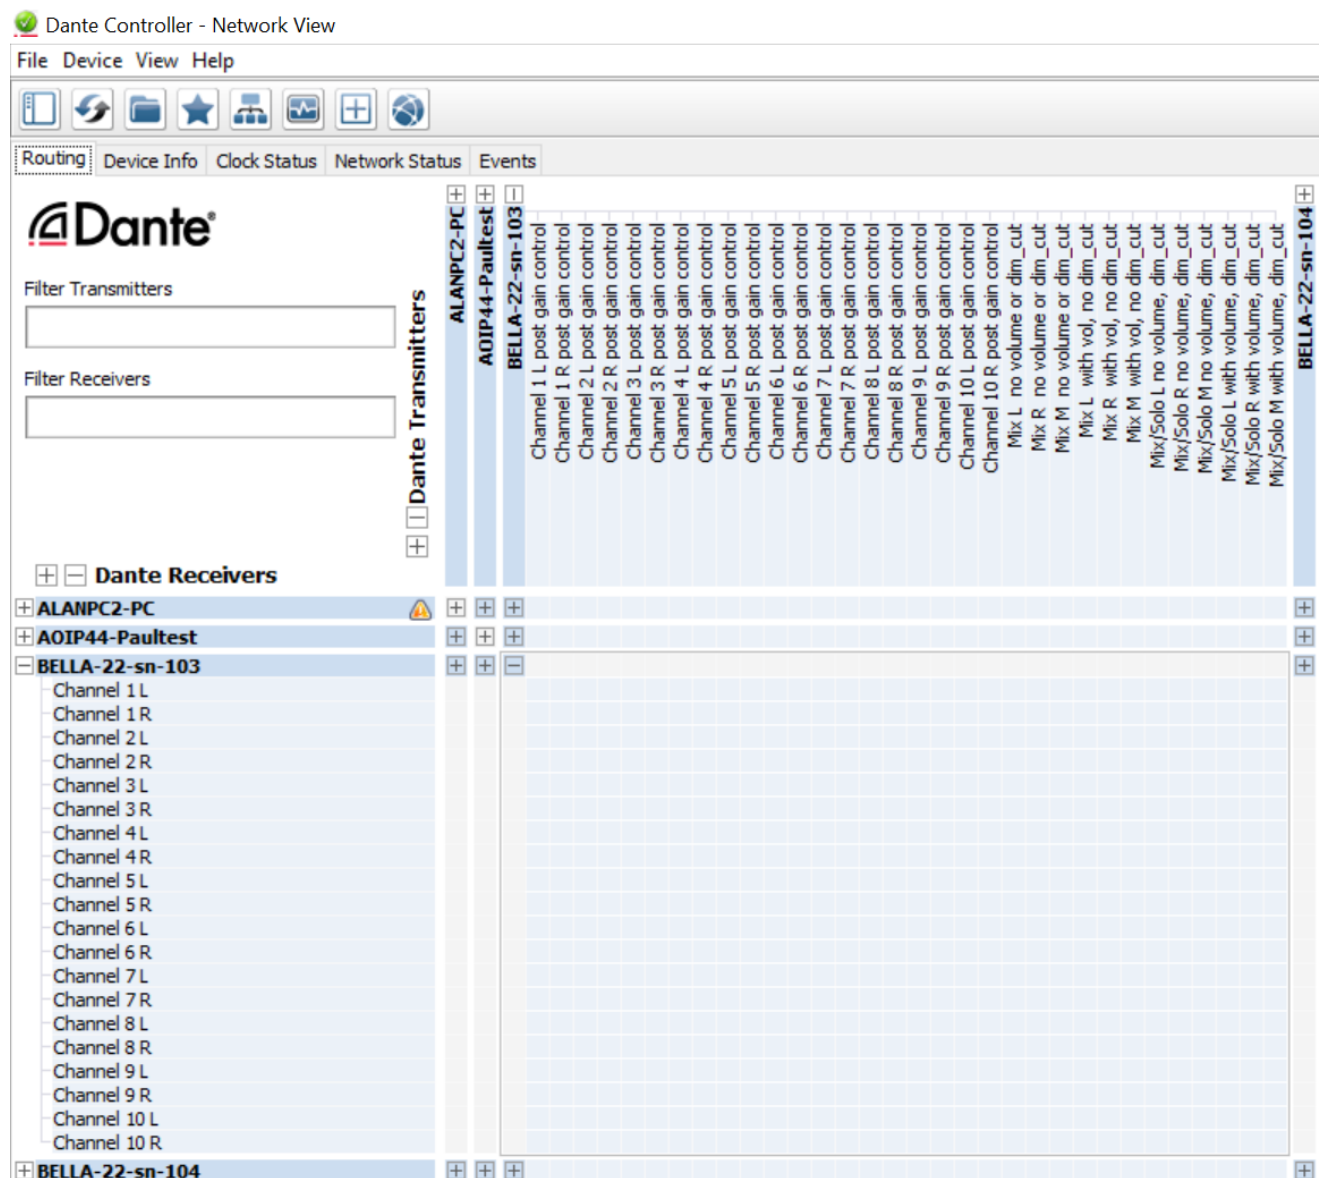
Dante Controller - Network View

File Device View Help

Routing Device Info Clock Status Network Status Events

Dante

Filter Transmitters

Filter Receivers

Dante Transmitters

ALANPC2-PC
AOIP44-Paultest
BELLA-22-sn-103
Channel 1 L post gain control
Channel 1 R post gain control
Channel 2 L post gain control
Channel 2 R post gain control
Channel 3 L post gain control
Channel 3 R post gain control
Channel 4 L post gain control
Channel 4 R post gain control
Channel 5 L post gain control
Channel 5 R post gain control
Channel 6 L post gain control
Channel 6 R post gain control
Channel 7 L post gain control
Channel 7 R post gain control
Channel 8 L post gain control
Channel 8 R post gain control
Channel 9 L post gain control
Channel 9 R post gain control
Channel 10 L post gain control
Channel 10 R post gain control
Mix L no volume or dim_cut
Mix R no volume or dim_cut
Mix M no volume or dim_cut
Mix L with vol, no dim_cut
Mix R with vol, no dim_cut
Mix M with vol, no dim_cut
Mix/Solo L no volume, dim_cut
Mix/Solo R no volume, dim_cut
Mix/Solo M no volume, dim_cut
Mix/Solo L with volume, dim_cut
Mix/Solo R with volume, dim_cut
Mix/Solo M with volume, dim_cut
BELLA-22-sn-104

Dante Receivers

ALANPC2-PC
AOIP44-Paultest
BELLA-22-sn-103
Channel 1 L
Channel 1 R
Channel 2 L
Channel 2 R
Channel 3 L
Channel 3 R
Channel 4 L
Channel 4 R
Channel 5 L
Channel 5 R
Channel 6 L
Channel 6 R
Channel 7 L
Channel 7 R
Channel 8 L
Channel 8 R
Channel 9 L
Channel 9 R
Channel 10 L
Channel 10 R
BELLA-22-sn-104